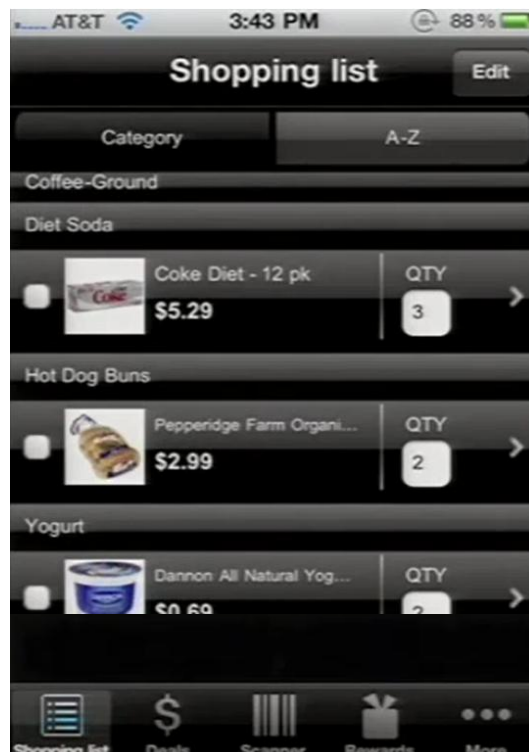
AT&T 3:43 PM 88%

Shopping list

Edit

Category

A-Z

Coffee-Ground

Diet Soda

Coke

Coke Diet - 12 pk

$5.29

QTY

3

Hot Dog Buns

Pepperidge Farm Organi...

$2.99

QTY

2

Yogurt

Dannon All Natural Yog...

$0.69

QTY

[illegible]

Shopping list

$

Deals

Scanner

Rewards

More